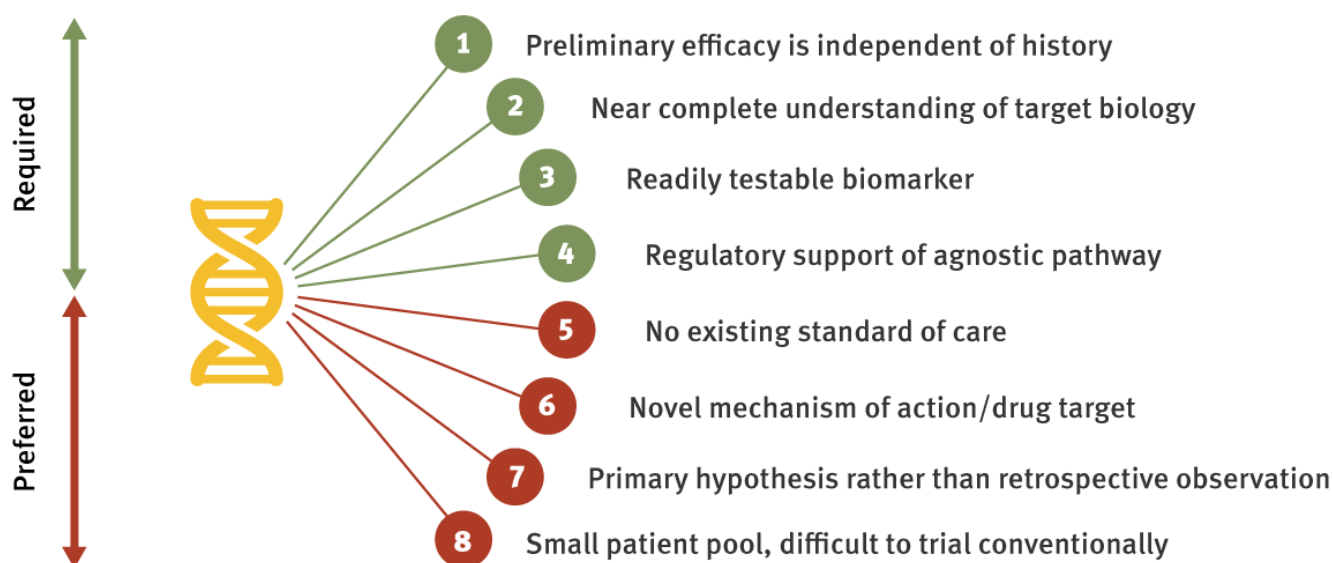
Required

Preferred

1 Preliminary efficacy is independent of history

2 Near complete understanding of target biology

3 Readily testable biomarker

4 Regulatory support of agnostic pathway

5 No existing standard of care

6 Novel mechanism of action/drug target

7 Primary hypothesis rather than retrospective observation

8 Small patient pool, difficult to trial conventionally